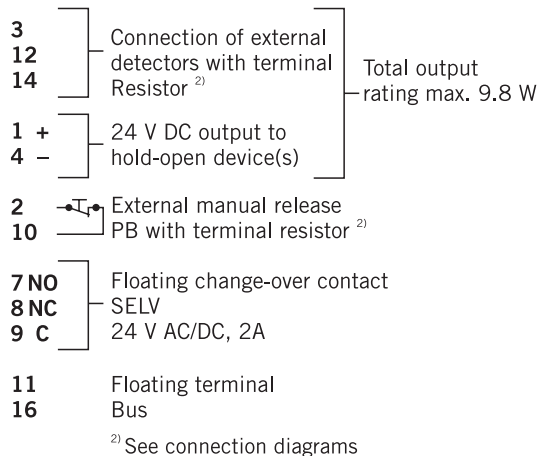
3
12
14

Connection of external detectors with terminal Resistor $^{2)}$

Total output rating max. 9.8 W

1 +
4 –

24 V DC output to hold-open device(s)

2
10

External manual release PB with terminal resistor $^{2)}$

7 NO
8 NC
9 C

Floating change-over contact SELV 24 V AC/DC, 2A

11
16

Floating terminal
Bus

$^{2)}$ See connection diagrams